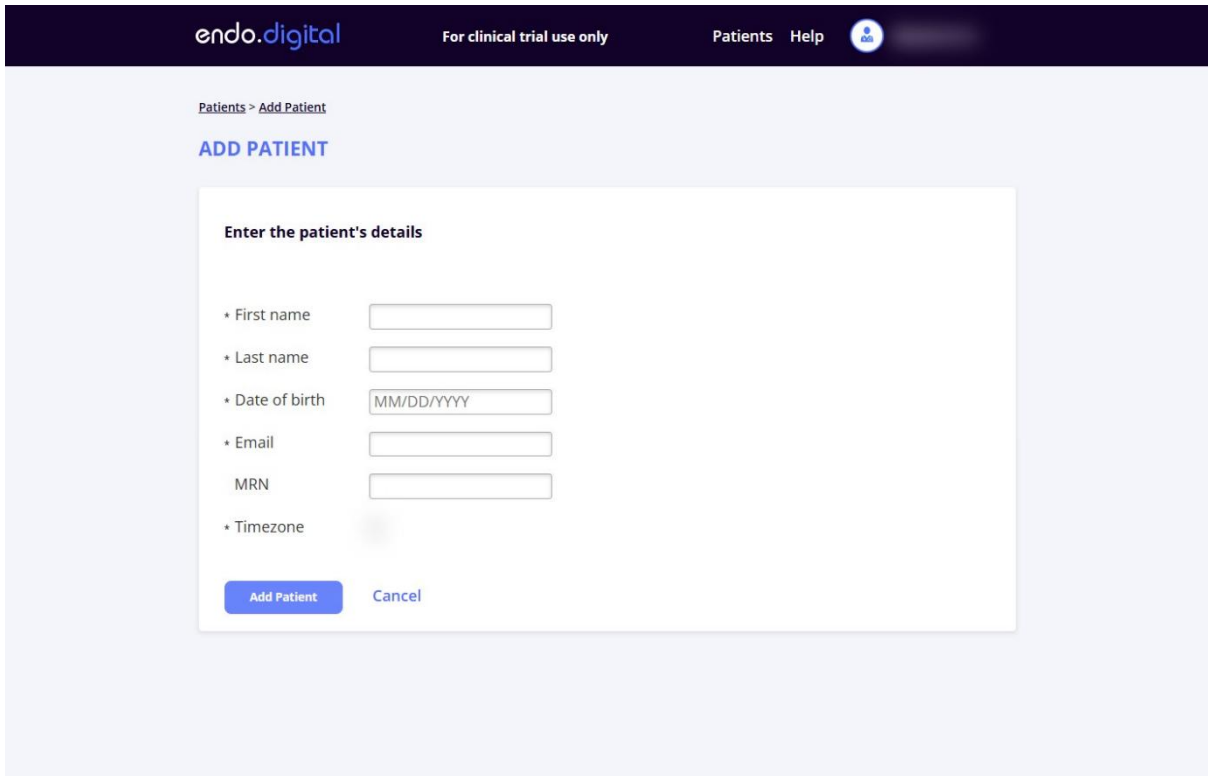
endo.digital For clinical trial use only Patients Help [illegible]

Patients > Add Patient

ADD PATIENT

Enter the patient's details

* First name

* Last name

* Date of birth MM/DD/YYYY

* Email

MRN

* Timezone

Add Patient Cancel